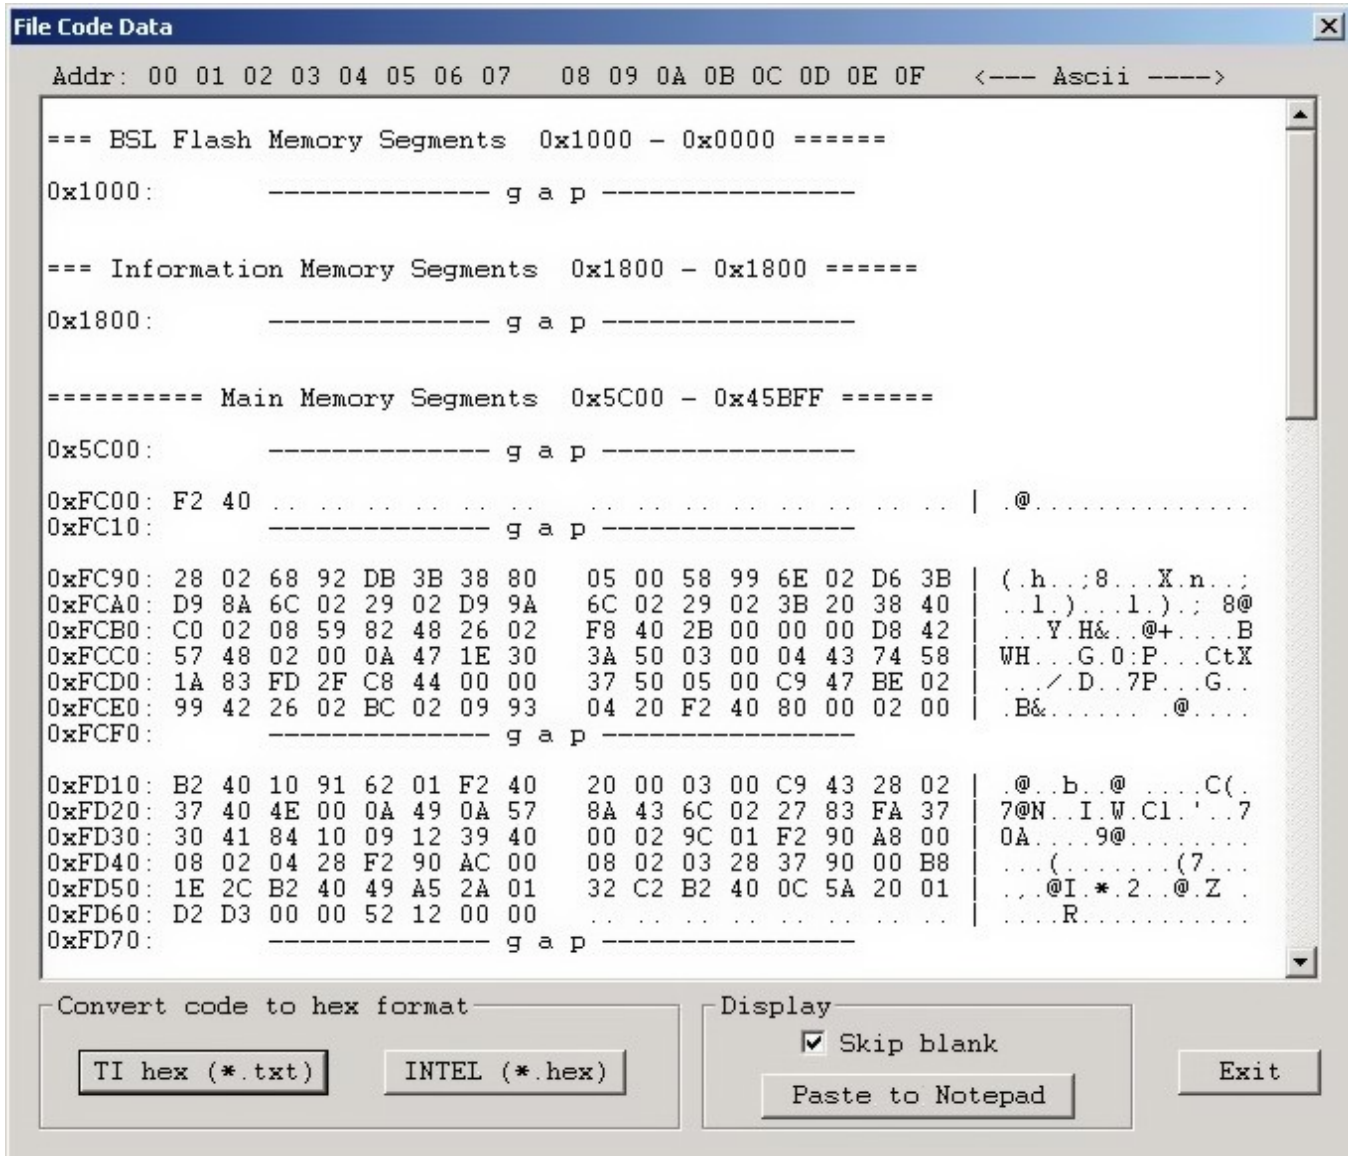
File Code Data

Addr: 00 01 02 03 04 05 06 07 08 09 0A 0B 0C 0D 0E 0F <--- Ascii ---->

=== BSL Flash Memory Segments 0x1000 - 0x0000 ======

0x1000: -------------- g a p ----------------

=== Information Memory Segments 0x1800 - 0x1800 ======

0x1800: -------------- g a p ----------------

========== Main Memory Segments 0x5C00 - 0x45BFF ======

0x5C00: -------------- g a p ----------------

0xFC00: F2 40 .. .. .. .. .. .. .. .. .. .. .. .. .. .. | .@..............
0xFC10: -------------- g a p ----------------

0xFC90: 28 02 68 92 DB 3B 38 80 05 00 58 99 6E 02 D6 3B | (.h..;8...X.n..;
0xFCA0: D9 8A 6C 02 29 02 D9 9A 6C 02 29 02 3B 20 38 40 | ..l.)...l.).; 8@
0xFCB0: C0 02 08 59 82 48 26 02 F8 40 2B 00 00 00 D8 42 | ...Y.H&..@+....B
0xFCC0: 57 48 02 00 0A 47 1E 30 3A 50 03 00 04 43 74 58 | WH...G.0:P...CtX
0xFCD0: 1A 83 FD 2F C8 44 00 00 37 50 05 00 C9 47 BE 02 | .../.D..7P...G..
0xFCE0: 99 42 26 02 BC 02 09 93 04 20 F2 40 80 00 02 00 | .B&...... .@....
0xFCF0: -------------- g a p ----------------

0xFD10: B2 40 10 91 62 01 F2 40 20 00 03 00 C9 43 28 02 | .@..b..@ ....C(.
0xFD20: 37 40 4E 00 0A 49 0A 57 8A 43 6C 02 27 83 FA 37 | 7@N..I.W.Cl.'..7
0xFD30: 30 41 84 10 09 12 39 40 00 02 9C 01 F2 90 A8 00 | 0A....9@........
0xFD40: 08 02 04 28 F2 90 AC 00 08 02 03 28 37 90 00 B8 | ...(.......(7...
0xFD50: 1E 2C B2 40 49 A5 2A 01 32 C2 B2 40 0C 5A 20 01 | .,.@I.*.2..@.Z .
0xFD60: D2 D3 00 00 52 12 00 00 .. .. .. .. .. .. .. .. | ....R...........
0xFD70: -------------- g a p ----------------

Convert code to hex format
TI hex (*.txt)
INTEL (*.hex)

Display
Skip blank
Paste to Notepad

Exit